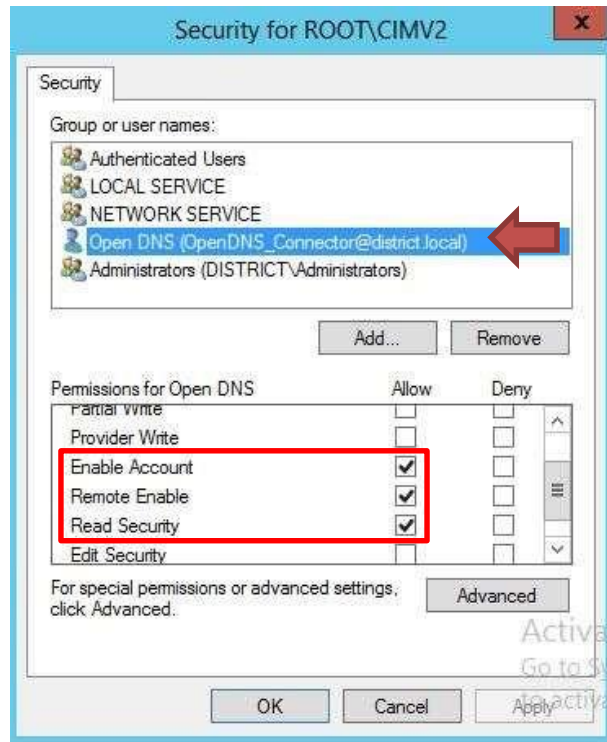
Security for ROOT\CIMV2

x

Security

Group or user names:

Authenticated Users
LOCAL SERVICE
NETWORK SERVICE
Open DNS (OpenDNS_Connector@district.local)
Administrators (DISTRICT\Administrators)

Add...
Remove

| Permissions for Open DNS | Allow | Deny |
|---|---|---|
| Partial Write | | |
| Provider Write | | |
| Enable Account | ✓ | |
| Remote Enable | ✓ | |
| Read Security | ✓ | |
| Edit Security | | |

For special permissions or advanced settings, click Advanced.

Advanced

Activa
Go to S
to activ

OK
Cancel
Apply